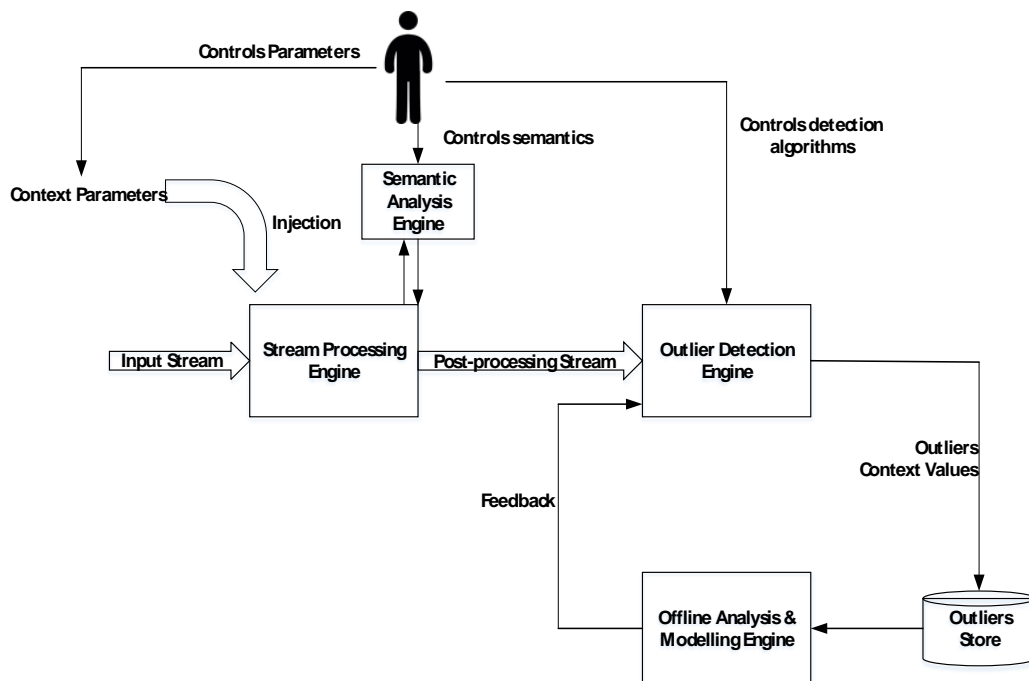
Controls Parameters

Controls semantics

Controls detection algorithms

Context Parameters

Injection

Semantic Analysis Engine

Input Stream

Stream Processing Engine

Post-processing Stream

Outlier Detection Engine

Outliers Context Values

Feedback

Offline Analysis & Modelling Engine

Outliers Store